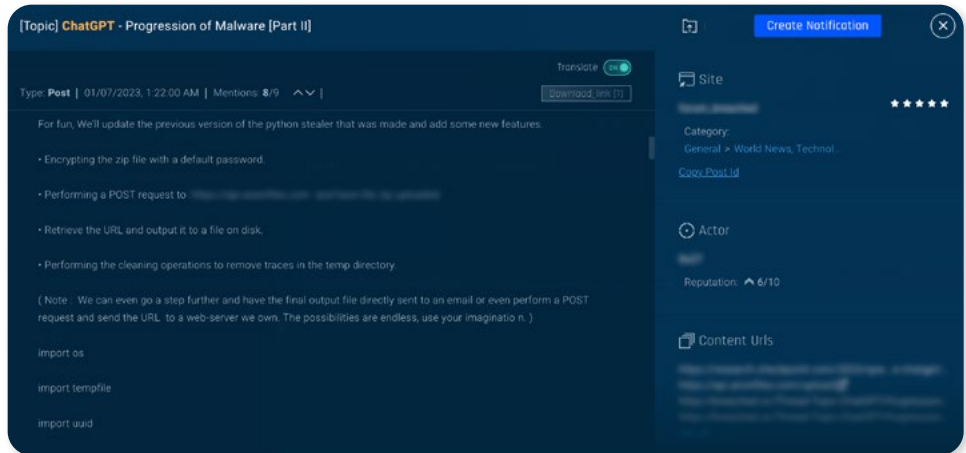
[Topic] ChatGPT - Progression of Malware [Part II]

Create Notification

Translate ON

Type: Post | 01/07/2023, 1:22:00 AM | Mentions: 8/9 | Download link (1)

For fun, We'll update the previous version of the python stealer that was made and add some new features.

• Encrypting the zip file with a default password.

• Performing a POST request to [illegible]

• Retrieve the URL and output it to a file on disk.

• Performing the cleaning operations to remove traces in the temp directory.

( Note : We can even go a step further and have the final output file directly sent to an email or even perform a POST request and send the URL to a web-server we own. The possibilities are endless, use your imaginatio n. )

import os

import tempfile

import uuid

Site

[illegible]

Category:
General > World News, Technol...

Copy Post Id

Actor

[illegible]

Reputation: 6/10

Content Urls

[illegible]